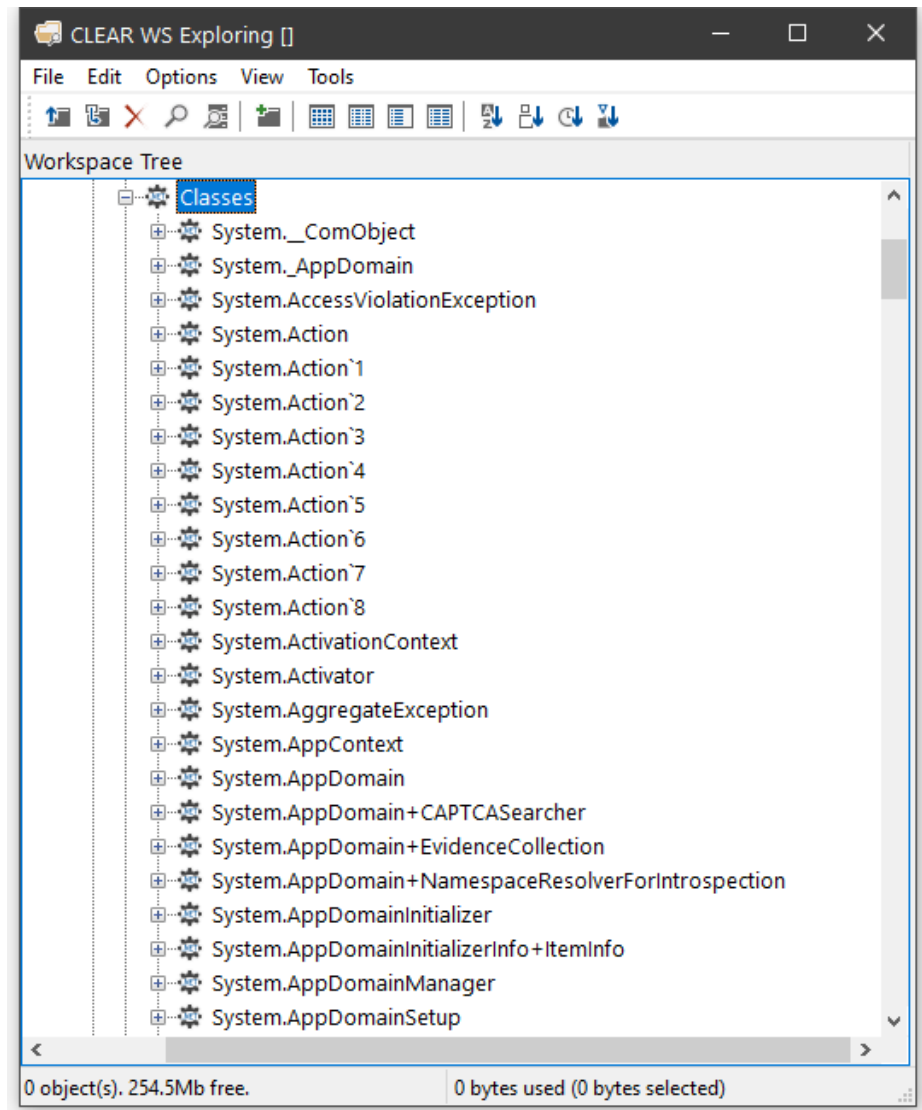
CLEAR WS Exploring []

File Edit Options View Tools

Workspace Tree

Classes
System.__ComObject
System._AppDomain
System.AccessViolationException
System.Action
System.Action`1
System.Action`2
System.Action`3
System.Action`4
System.Action`5
System.Action`6
System.Action`7
System.Action`8
System.ActivationContext
System.Activator
System.AggregateException
System.AppContext
System.AppDomain
System.AppDomain+CAPTCASearcher
System.AppDomain+EvidenceCollection
System.AppDomain+NamespaceResolverForIntrospection
System.AppDomainInitializer
System.AppDomainInitializerInfo+ItemInfo
System.AppDomainManager
System.AppDomainSetup

0 object(s). 254.5Mb free.
0 bytes used (0 bytes selected)